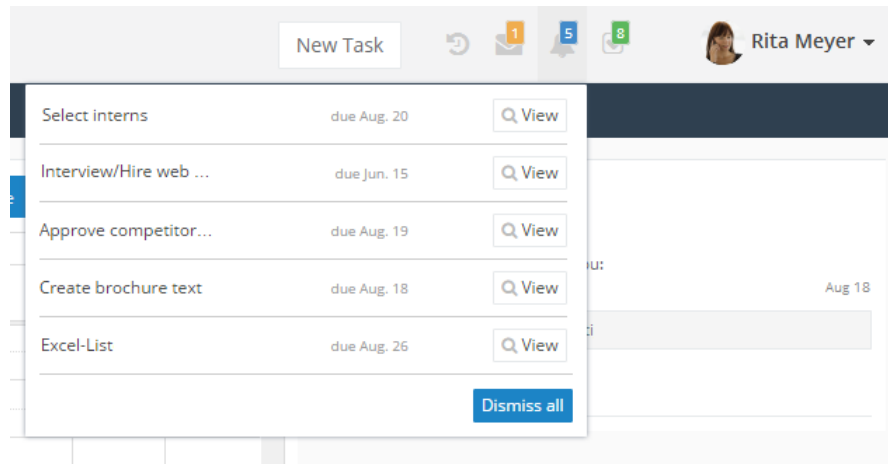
New Task
1
5
8
Rita Meyer

Select interns due Aug. 20 View
Interview/Hire web ... due Jun. 15 View
Approve competitor... due Aug. 19 View
Create brochure text due Aug. 18 View
Excel-List due Aug. 26 View

Dismiss all

e
ou:
Aug 18
ti